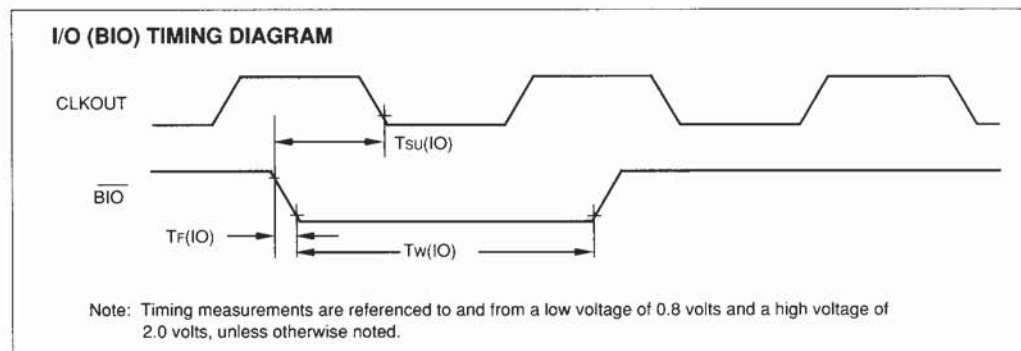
I/O (BIO) TIMING DIAGRAM

CLKOUT

$T_{SU(IO)}$

$\overline{BIO}$

$T_{F(IO)}$

$T_{W(IO)}$

Note: Timing measurements are referenced to and from a low voltage of 0.8 volts and a high voltage of 2.0 volts, unless otherwise noted.